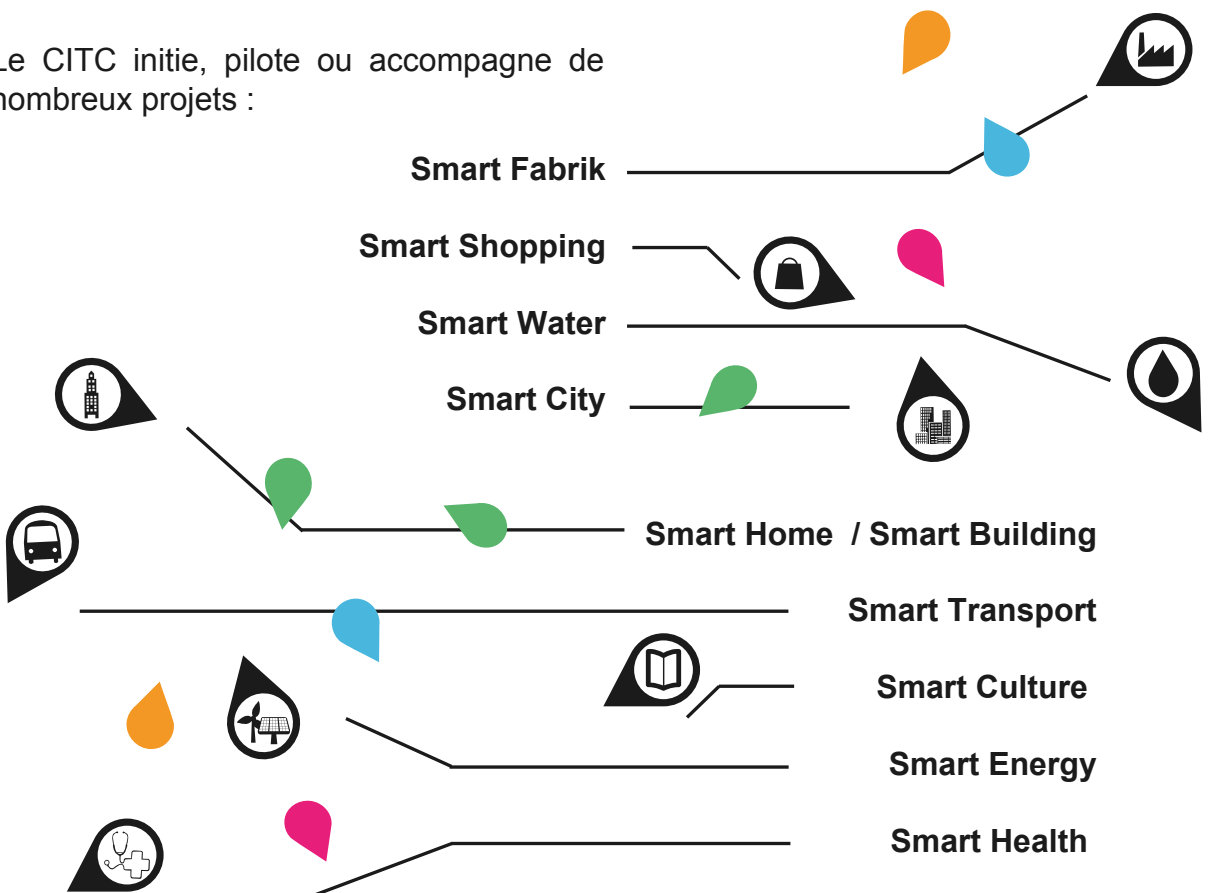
Le CITC initie, pilote ou accompagne de nombreux projets :

Smart Fabrik

Smart Shopping

Smart Water

Smart City

Smart Home / Smart Building

Smart Transport

Smart Culture

Smart Energy

Smart Health